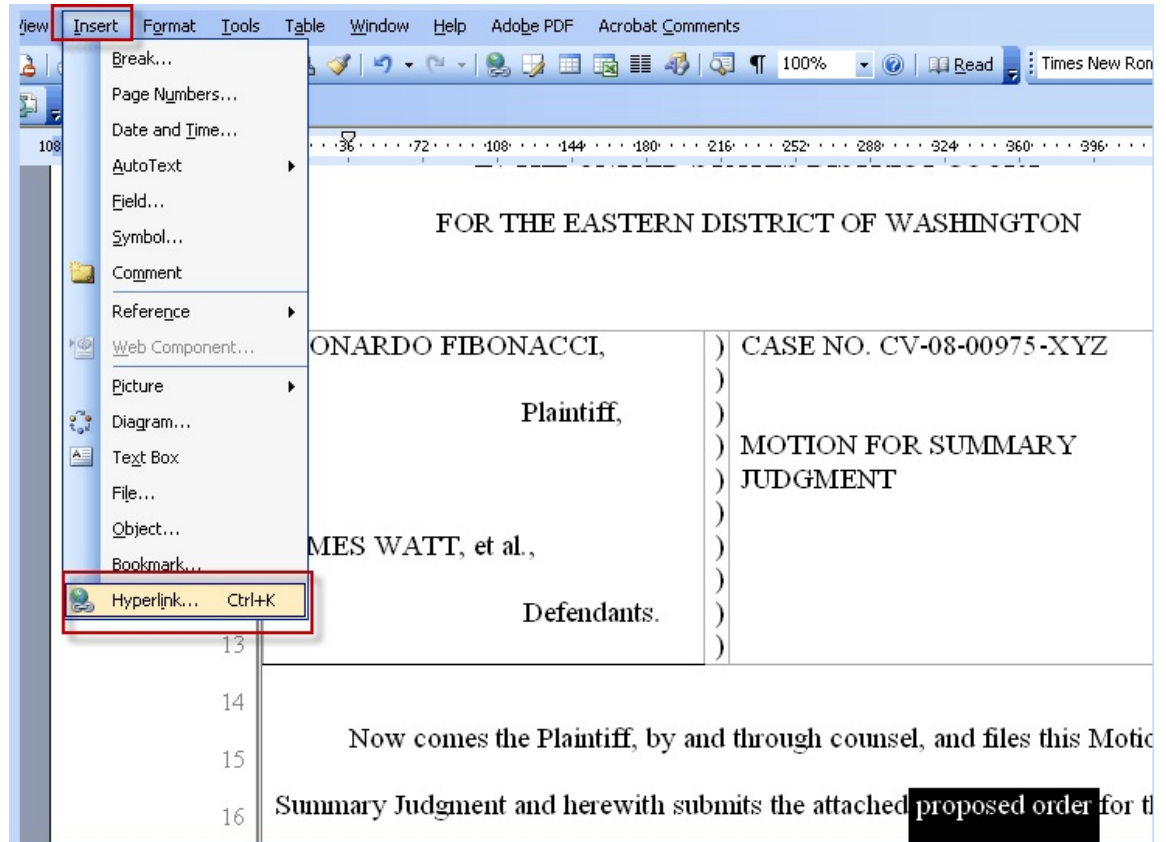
View Insert Format Tools Table Window Help Adobe PDF Acrobat Comments

100% Read Times New Ron

Break...
Page Numbers...
Date and Time...
AutoText
Field...
Symbol...
Comment
Reference
Web Component...
Picture
Diagram...
Text Box
File...
Object...
Bookmark...
Hyperlink... Ctrl+K

108 36 72 108 144 180 216 252 288 324 360 396

FOR THE EASTERN DISTRICT OF WASHINGTON

| ONARDO FIBONACCI, | ) | CASE NO. CV-08-00975-XYZ |
|---|---|---|
| | ) | |
| Plaintiff, | ) | |
| | ) | MOTION FOR SUMMARY |
| | ) | JUDGMENT |
| | ) | |
| MES WATT, et al., | ) | |
| | ) | |
| Defendants. | ) | |
| | ) | |

13

14

Now comes the Plaintiff, by and through counsel, and files this Motic

15

16 Summary Judgment and herewith submits the attached proposed order for t